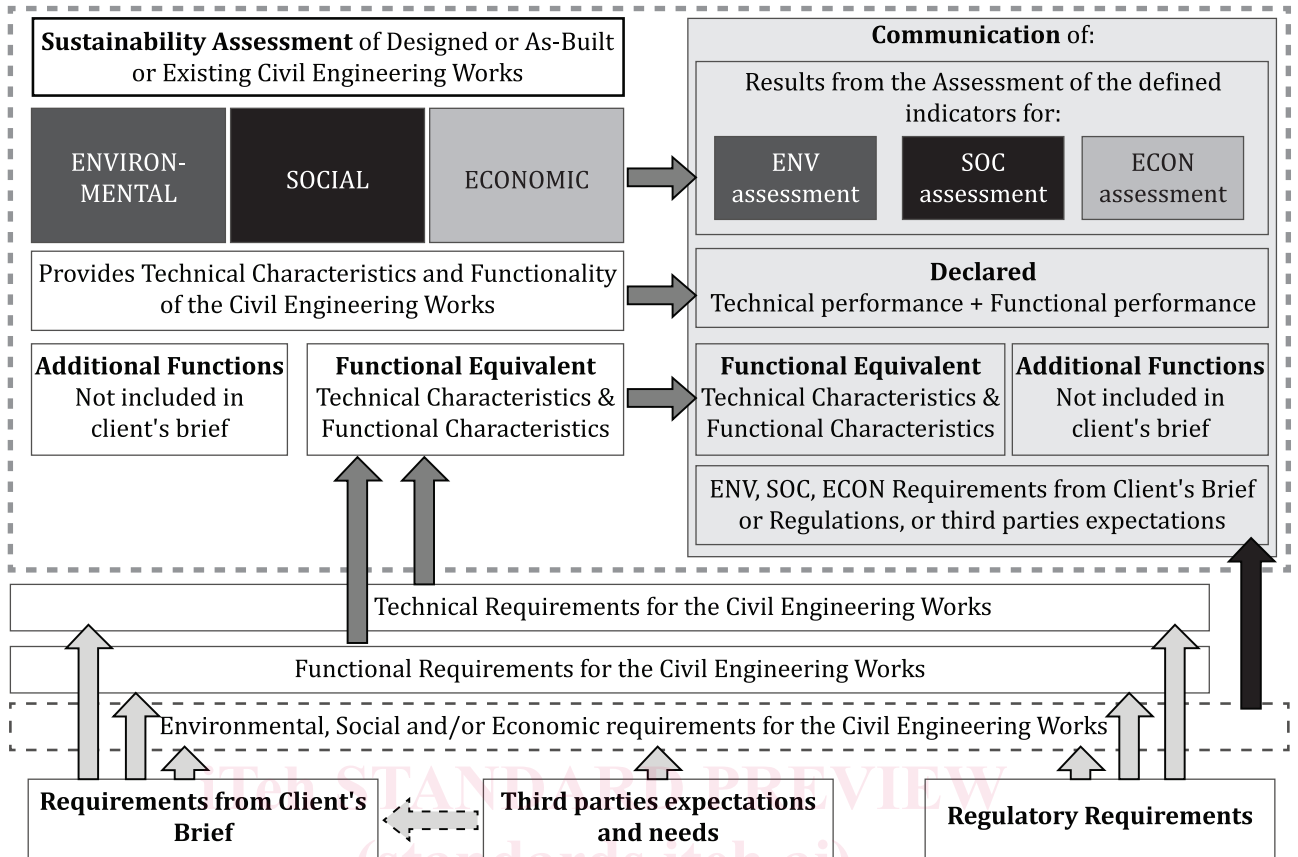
**Sustainability Assessment** of Designed or As-Built or Existing Civil Engineering Works

ENVIRONMENTAL

SOCIAL

ECONOMIC

Provides Technical Characteristics and Functionality of the Civil Engineering Works

**Additional Functions**
Not included in client's brief

**Functional Equivalent**
Technical Characteristics & Functional Characteristics

**Communication** of:

Results from the Assessment of the defined indicators for:

ENV assessment

SOC assessment

ECON assessment

**Declared**
Technical performance + Functional performance

**Functional Equivalent**
Technical Characteristics & Functional Characteristics

**Additional Functions**
Not included in client's brief

ENV, SOC, ECON Requirements from Client's Brief or Regulations, or third parties expectations

Technical Requirements for the Civil Engineering Works

Functional Requirements for the Civil Engineering Works

Environmental, Social and/or Economic requirements for the Civil Engineering Works

iTeh STANDARD PREVIEW

**Requirements from Client's Brief**

**Third parties expectations and needs**

**Regulatory Requirements**

(standards.iteh.ai)